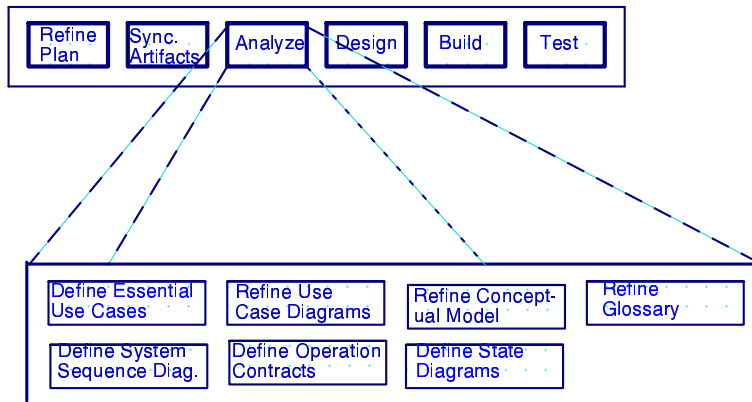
Refine Plan

Sync. Artifacts

Analyze

Design

Build

Test

Define Essential Use Cases

Refine Use Case Diagrams

Refine Conceptual Model

Refine Glossary

Define System Sequence Diag.

Define Operation Contracts

Define State Diagrams